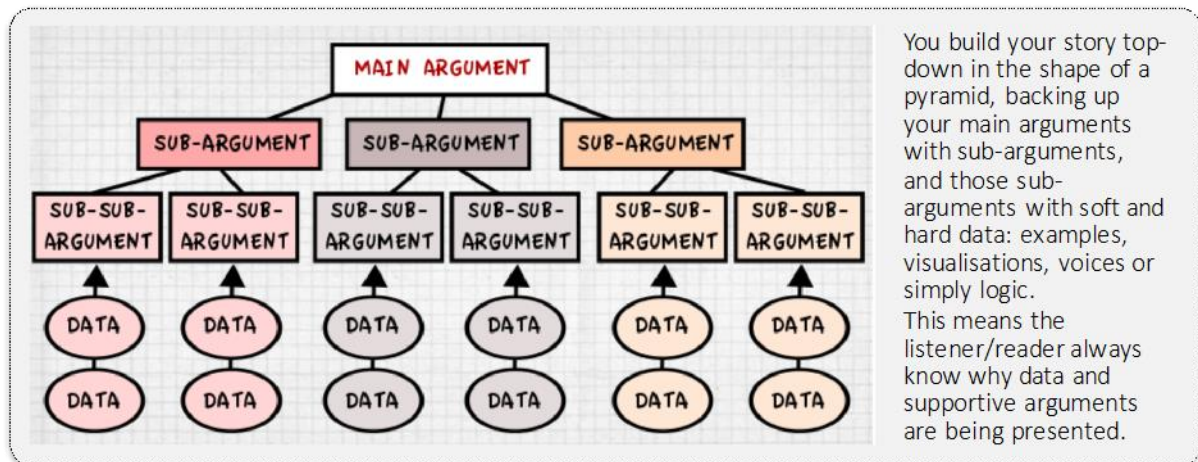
MAIN ARGUMENT

SUB-ARGUMENT
SUB-ARGUMENT
SUB-ARGUMENT

SUB-SUB-ARGUMENT
SUB-SUB-ARGUMENT
SUB-SUB-ARGUMENT
SUB-SUB-ARGUMENT
SUB-SUB-ARGUMENT
SUB-SUB-ARGUMENT

DATA
DATA
DATA
DATA
DATA
DATA

DATA
DATA
DATA
DATA
DATA
DATA

You build your story top-down in the shape of a pyramid, backing up your main arguments with sub-arguments, and those sub-arguments with soft and hard data: examples, visualisations, voices or simply logic.
This means the listener/reader always know why data and supportive arguments are being presented.